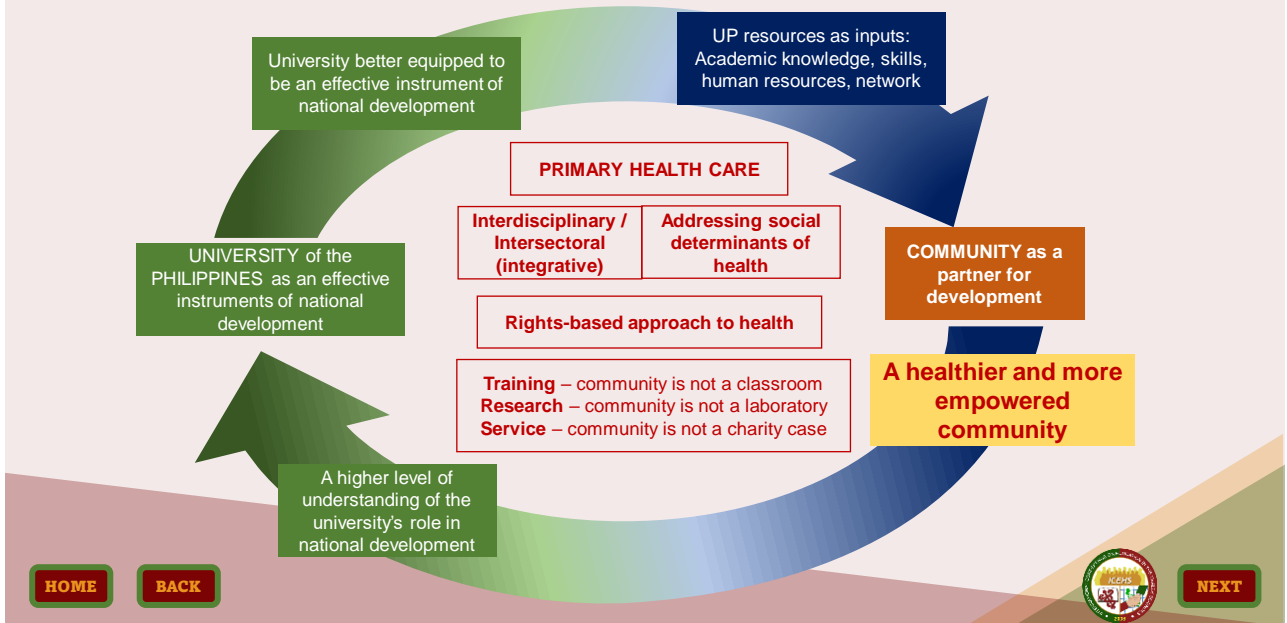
University better equipped to be an effective instrument of national development

UP resources as inputs: Academic knowledge, skills, human resources, network

PRIMARY HEALTH CARE

Interdisciplinary / Intersectoral (integrative)

Addressing social determinants of health

UNIVERSITY of the PHILIPPINES as an effective instruments of national development

COMMUNITY as a partner for development

Rights-based approach to health

A healthier and more empowered community

Training – community is not a classroom
Research – community is not a laboratory
Service – community is not a charity case

A higher level of understanding of the university's role in national development

HOME

BACK

ICEHS

NEXT